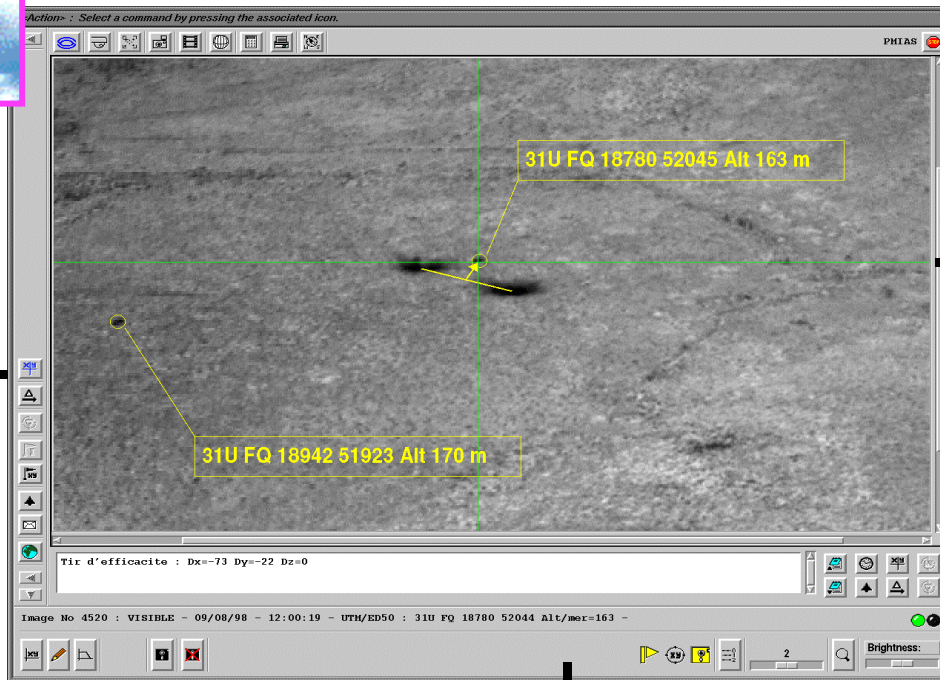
<Action> : Select a command by pressing the associated icon.

PHIAS

31U FQ 18780 52045 Alt 163 m

31U FQ 18942 51923 Alt 170 m

Tir d'efficacite : Dx=-73 Dy=-22 Dz=0

Image No 4520 : VISIBLE - 09/08/98 - 12:00:19 - UTM/ED50 : 31U FQ 18780 52044 Alt/mer=163 -

2

Brightness: